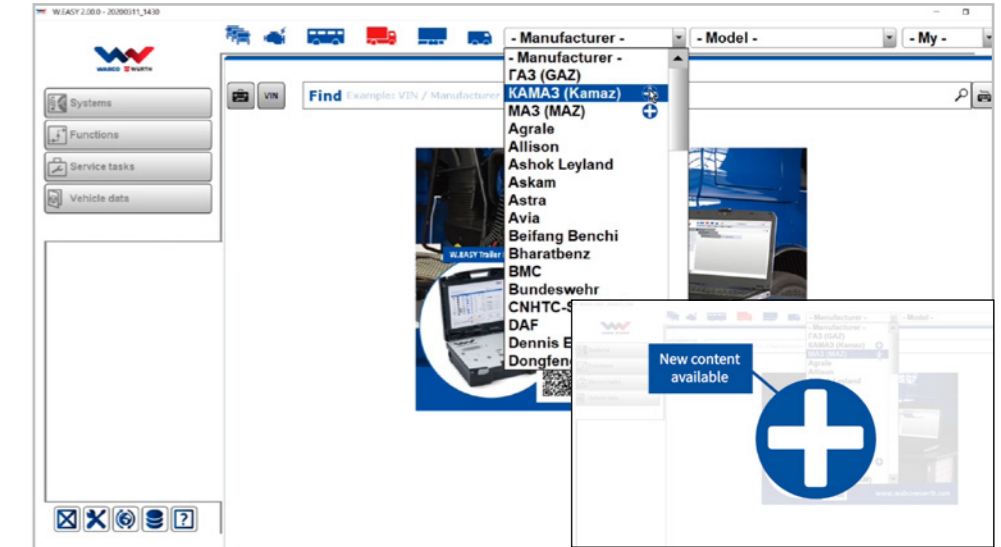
W.EASY 2.00.0 - 20200311_1430

WABCO WÜRTH

- Manufacturer -
- Model -
- My -

Systems
Functions
Service tasks
Vehicle data

VIN
Find Example: VIN / Manufacturer

- Manufacturer -
ГАЗ (GAZ)
КАМАЗ (Kamaz)
МАЗ (MAZ)
Agrale
Allison
Ashok Leyland
Askam
Astra
Avia
Beifang Benchi
Bharatbenz
BMC
Bundeswehr
CNHTC-S
DAF
Dennis E
Dongfen

W.EASY Trailer

- Manufacturer -
- Model -
- Manufacturer -
ГАЗ (GAZ)
КАМАЗ (Kamaz)
МАЗ (MAZ)
Agrale
Allison
Leyland

New content available

www.wabcowurth.com